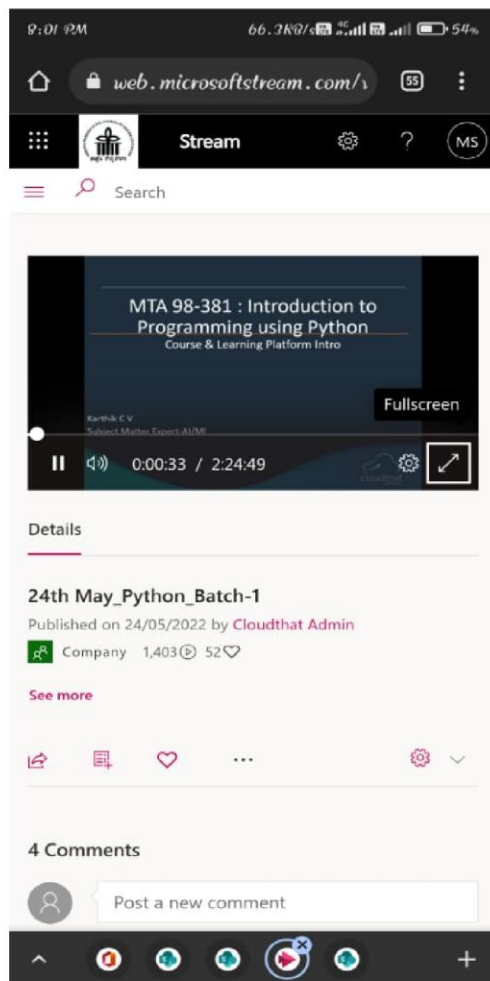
8:01 PM 66.3KB/s 54%

web.microsoftstream.com/

55

Stream

MS

Search

MTA 98-381 : Introduction to Programming using Python

Course & Learning Platform Intro

Karthik C V
Subject Matter Expert-AI/ML

Fullscreen

0:00:33 / 2:24:49

Details

24th May_Python_Batch-1

Published on 24/05/2022 by Cloudthat Admin

Company 1,403 52

See more

...

4 Comments

Post a new comment